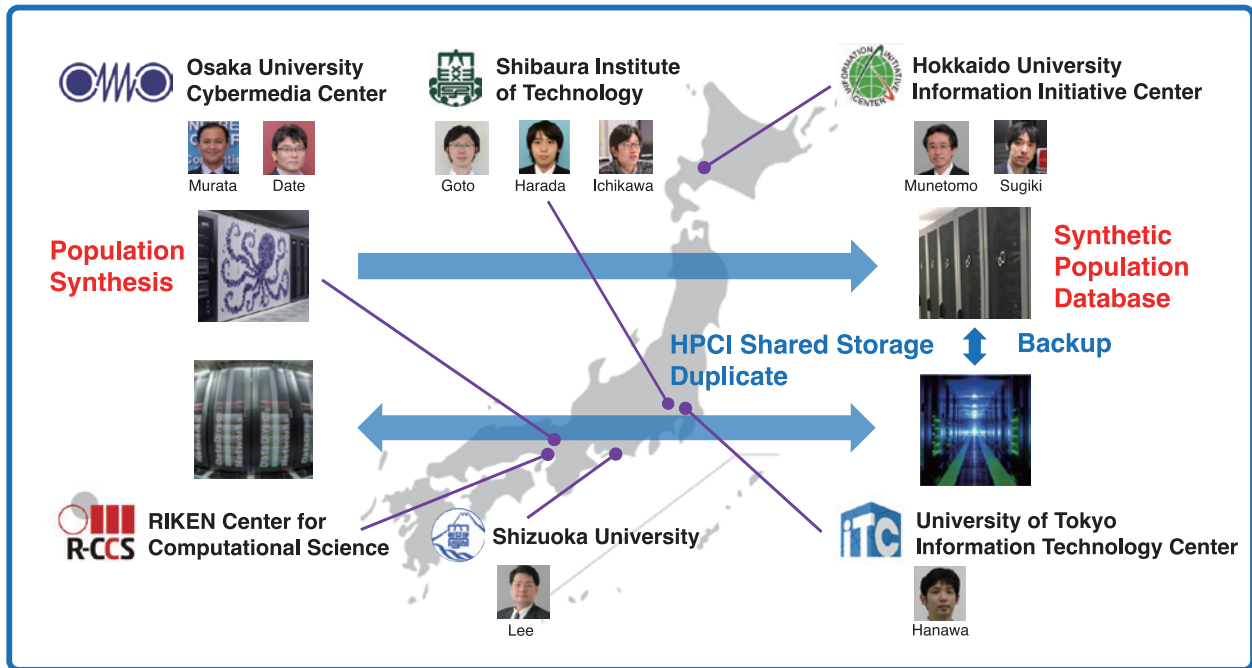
Osaka University Cybermedia Center

Murata Date

Shibaura Institute of Technology

Goto Harada Ichikawa

Hokkaido University Information Initiative Center

Munetomo Sugiki

Population Synthesis

Synthetic Population Database

HPCI Shared Storage Duplicate

Backup

RIKEN Center for Computational Science

R-CCS

Shizuoka University

Lee

University of Tokyo Information Technology Center

iTC

Hanawa